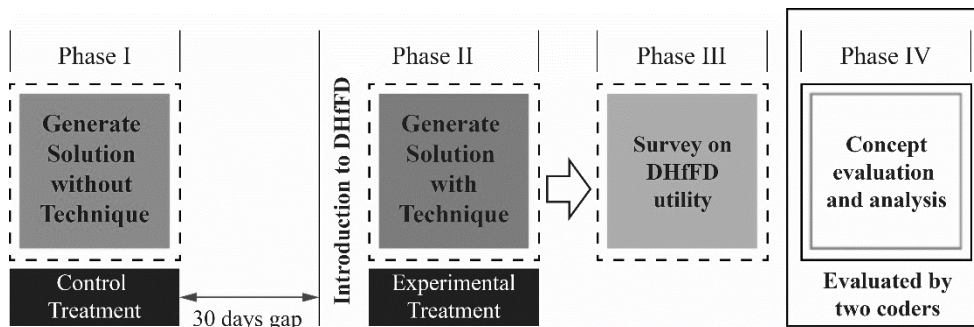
Phase I

Generate Solution without Technique

Control Treatment

30 days gap

Introduction to DHfFD

Phase II

Generate Solution with Technique

Experimental Treatment

Phase III

Survey on DHfFD utility

Phase IV

Concept evaluation and analysis

Evaluated by two coders